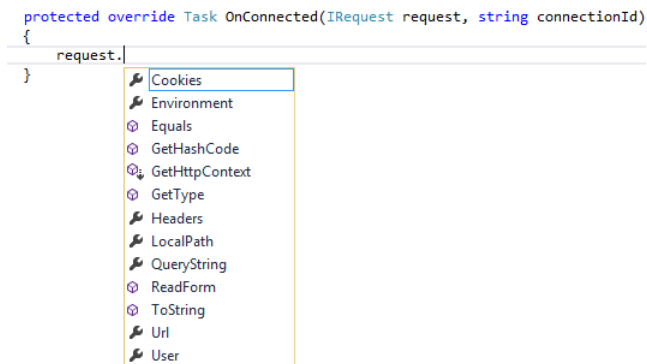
protected override Task OnConnected(IRequest request, string connectionId)
{
    request.
}

Cookies
Environment
Equals
GetHashCode
GetHttpContext
GetType
Headers
LocalPath
QueryString
ReadForm
ToString
Url
User